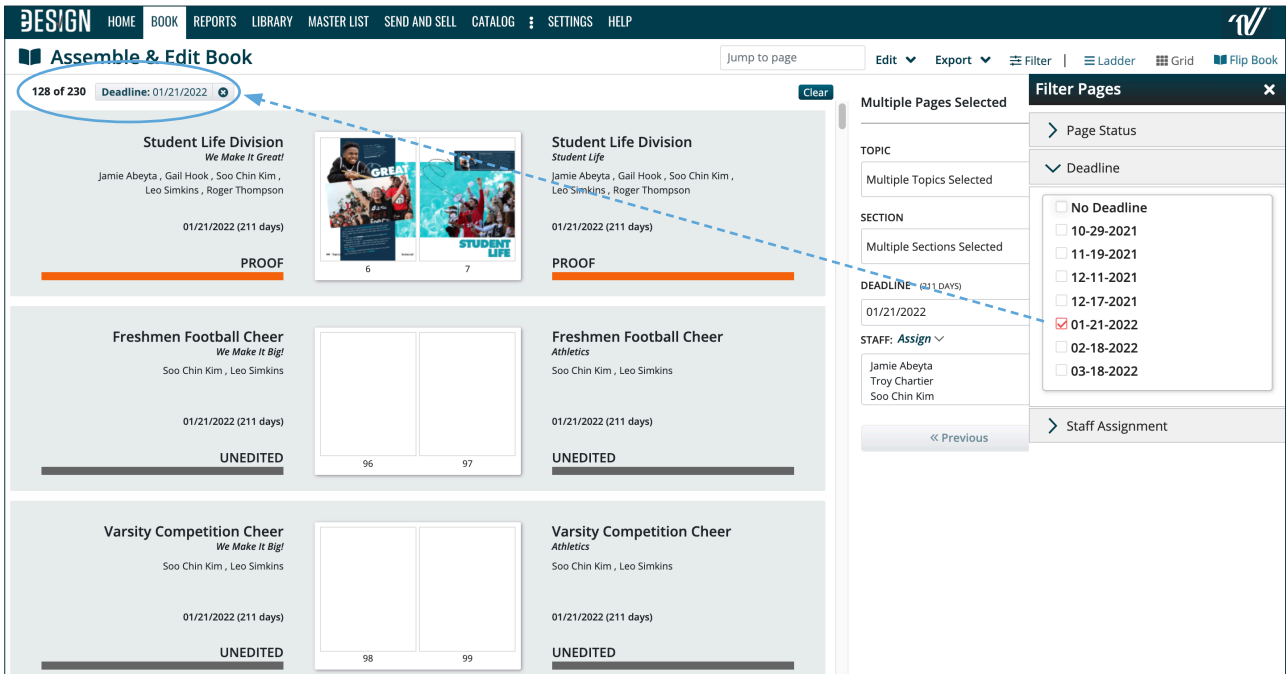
DESIGN HOME BOOK REPORTS LIBRARY MASTER LIST SEND AND SELL CATALOG SETTINGS HELP

Assemble & Edit Book

Jump to page

Edit Export Filter | Ladder Grid Flip Book

128 of 230 Deadline: 01/21/2022

Clear

Student Life Division
We Make It Great!
Jamie Abeyta , Gail Hook , Soo Chin Kim , Leo Simkins , Roger Thompson

01/21/2022 (211 days)

PROOF

GREAT

STUDENT LIFE

6 7

Student Life Division
Student Life
Jamie Abeyta , Gail Hook , Soo Chin Kim , Leo Simkins , Roger Thompson

01/21/2022 (211 days)

PROOF

Freshmen Football Cheer
We Make It Big!
Soo Chin Kim , Leo Simkins

01/21/2022 (211 days)

UNEDITED

96 97

Freshmen Football Cheer
Athletics
Soo Chin Kim , Leo Simkins

01/21/2022 (211 days)

UNEDITED

Varsity Competition Cheer
We Make It Big!
Soo Chin Kim , Leo Simkins

01/21/2022 (211 days)

UNEDITED

98 99

Varsity Competition Cheer
Athletics
Soo Chin Kim , Leo Simkins

01/21/2022 (211 days)

UNEDITED

Multiple Pages Selected

TOPIC
Multiple Topics Selected

SECTION
Multiple Sections Selected

DEADLINE (211 DAYS)
01/21/2022

STAFF: Assign
Jamie Abeyta
Troy Chartier
Soo Chin Kim

« Previous

Filter Pages

Page Status

Deadline

No Deadline
10-29-2021
11-19-2021
12-11-2021
12-17-2021
01-21-2022
02-18-2022
03-18-2022

Staff Assignment